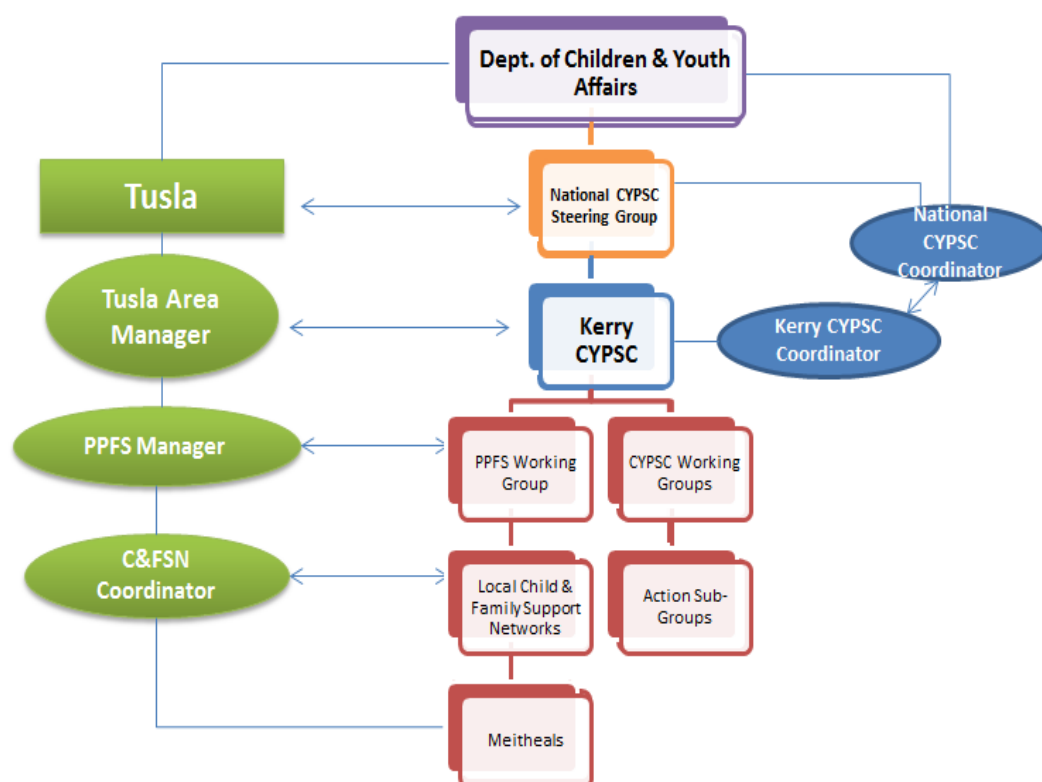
Dept. of Children & Youth Affairs

Tusla

National CYPSC Steering Group

National CYPSC Coordinator

Tusla Area Manager

Kerry CYPSC

Kerry CYPSC Coordinator

PPFS Manager

PPFS Working Group

CYPSC Working Groups

C&FSN Coordinator

Local Child & Family Support Networks

Action Sub-Groups

Meitheals